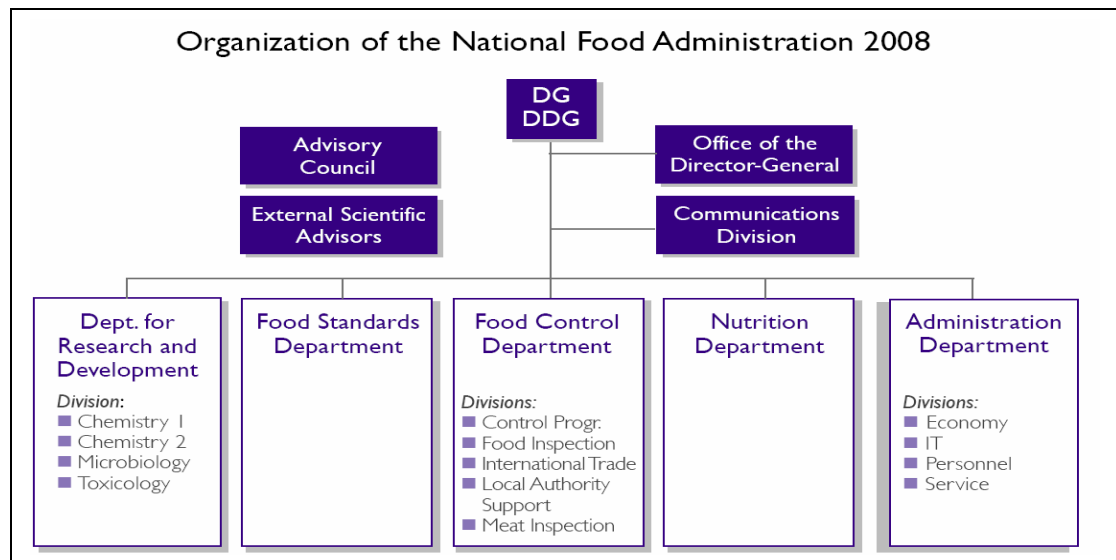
Organization of the National Food Administration 2008

DG
DDG

Advisory Council

External Scientific Advisors

Office of the Director-General

Communications Division

Dept. for Research and Development

Division:
■ Chemistry 1
■ Chemistry 2
■ Microbiology
■ Toxicology

Food Standards Department

Food Control Department

Divisions:
■ Control Progr.
■ Food Inspection
■ International Trade
■ Local Authority Support
■ Meat Inspection

Nutrition Department

Administration Department

Divisions:
■ Economy
■ IT
■ Personnel
■ Service